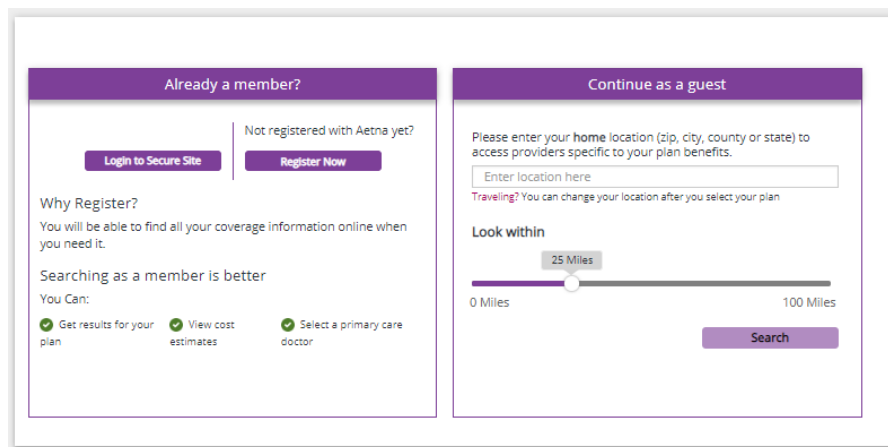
Already a member?

Login to Secure Site

Not registered with Aetna yet?

Register Now

Why Register?

You will be able to find all your coverage information online when you need it.

Searching as a member is better

You Can:

Get results for your plan

View cost estimates

Select a primary care doctor

Continue as a guest

Please enter your **home** location (zip, city, county or state) to access providers specific to your plan benefits.

Enter location here

Traveling? You can change your location after you select your plan

Look within

25 Miles

0 Miles

100 Miles

Search